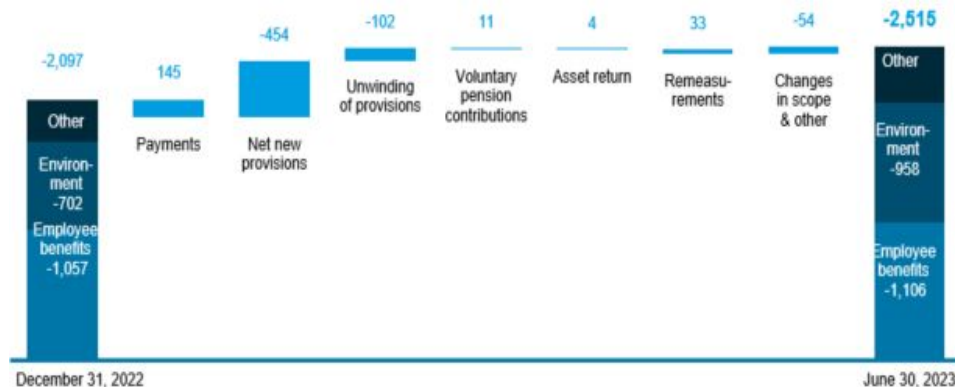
-2,097

Other

Environment
-702

Employee benefits
-1,057

145

Payments

-454

Net new provisions

-102

Unwinding of provisions

11

Voluntary pension contributions

4

Asset return

33

Remeasurements

-54

Changes in scope & other

-2,515

Other

Environment
-958

Employee benefits
-1,106

December 31, 2022

June 30, 2023